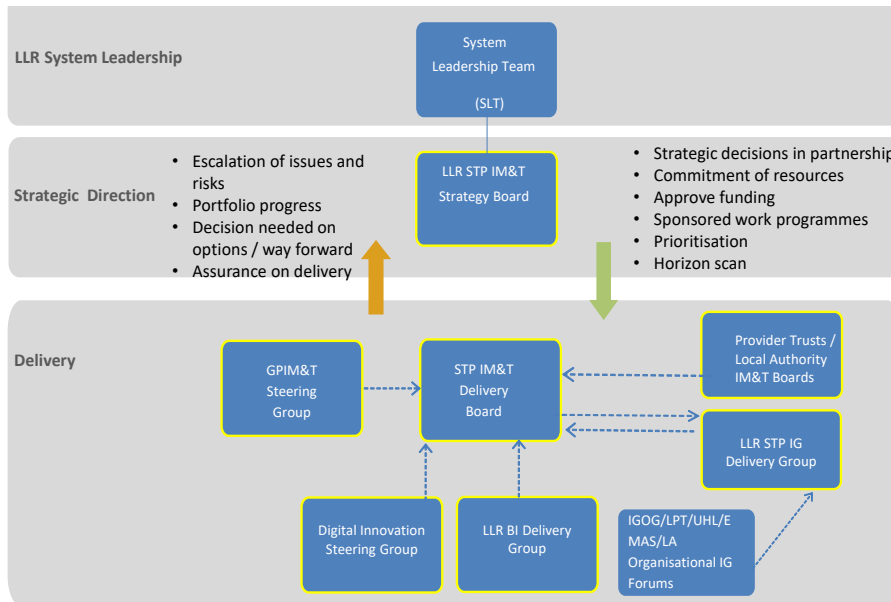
LLR System Leadership

System Leadership Team

(SLT)

Strategic Direction

- Escalation of issues and risks
- Portfolio progress
- Decision needed on options / way forward
- Assurance on delivery

LLR STP IM&T Strategy Board

- Strategic decisions in partnership
- Commitment of resources
- Approve funding
- Sponsored work programmes
- Prioritisation
- Horizon scan

Delivery

GPIM&T Steering Group

STP IM&T Delivery Board

Provider Trusts / Local Authority IM&T Boards

LLR STP IG Delivery Group

Digital Innovation Steering Group

LLR BI Delivery Group

IGOG/LPT/UHL/EMAS/LA Organisational IG Forums